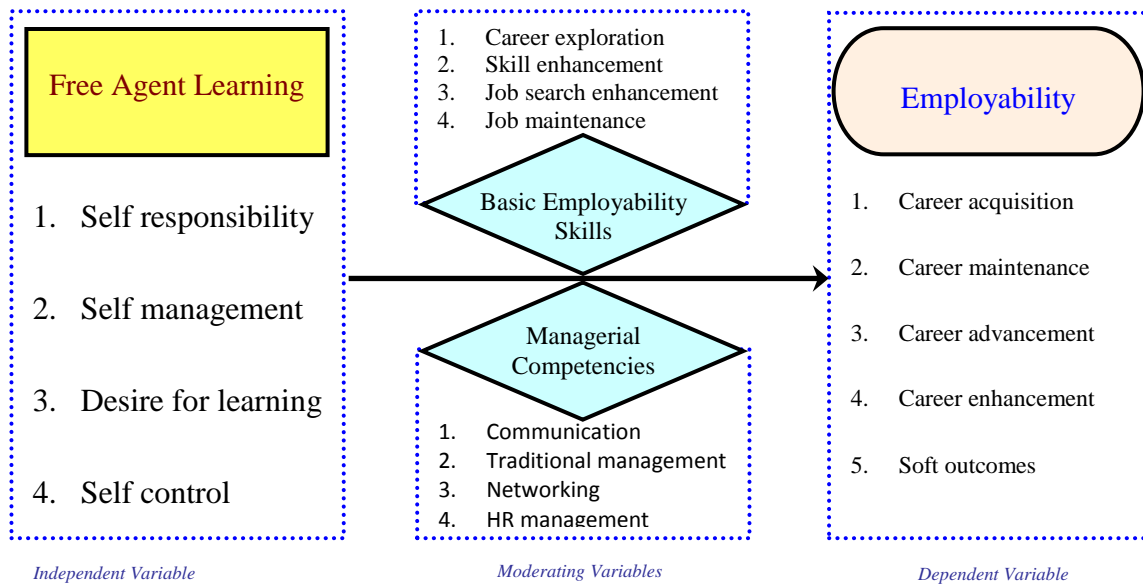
Free Agent Learning

1. Self responsibility

2. Self management

3. Desire for learning

4. Self control

Independent Variable

1. Career exploration
2. Skill enhancement
3. Job search enhancement
4. Job maintenance

Basic Employability Skills

Managerial Competencies

1. Communication
2. Traditional management
3. Networking
4. HR management

Moderating Variables

Employability

1. Career acquisition

2. Career maintenance

3. Career advancement

4. Career enhancement

5. Soft outcomes

Dependent Variable